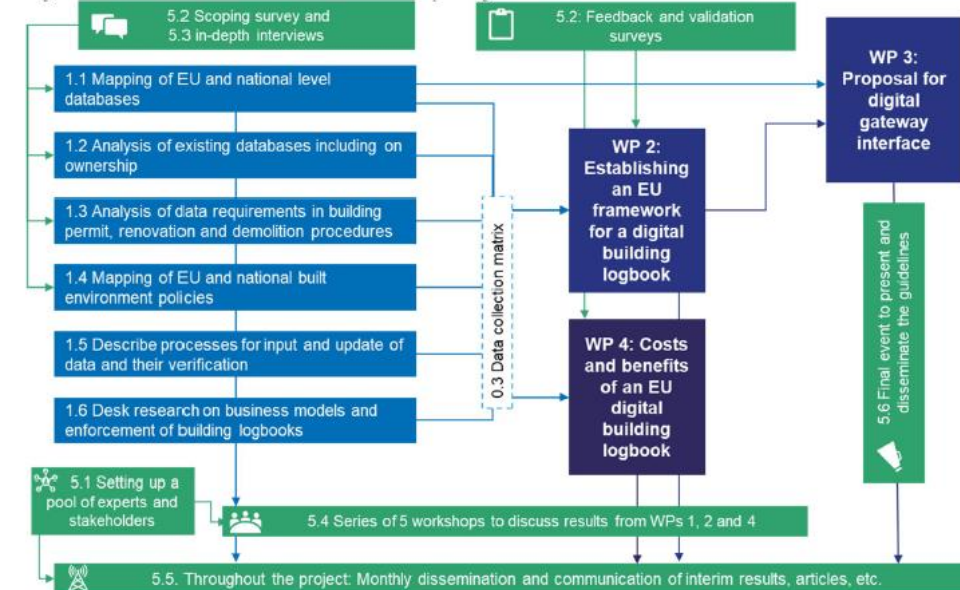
5.2 Scoping survey and 5.3 in-depth interviews

5.2: Feedback and validation surveys

1.1 Mapping of EU and national level databases

1.2 Analysis of existing databases including on ownership

1.3 Analysis of data requirements in building permit, renovation and demolition procedures

1.4 Mapping of EU and national built environment policies

1.5 Describe processes for input and update of data and their verification

1.6 Desk research on business models and enforcement of building logbooks

0.3 Data collection matrix

WP 2: Establishing an EU framework for a digital building logbook

WP 4: Costs and benefits of an EU digital building logbook

WP 3: Proposal for digital gateway interface

5.6 Final event to present and disseminate the guidelines

5.1 Setting up a pool of experts and stakeholders

5.4 Series of 5 workshops to discuss results from WPs 1, 2 and 4

5.5. Throughout the project: Monthly dissemination and communication of interim results, articles, etc.